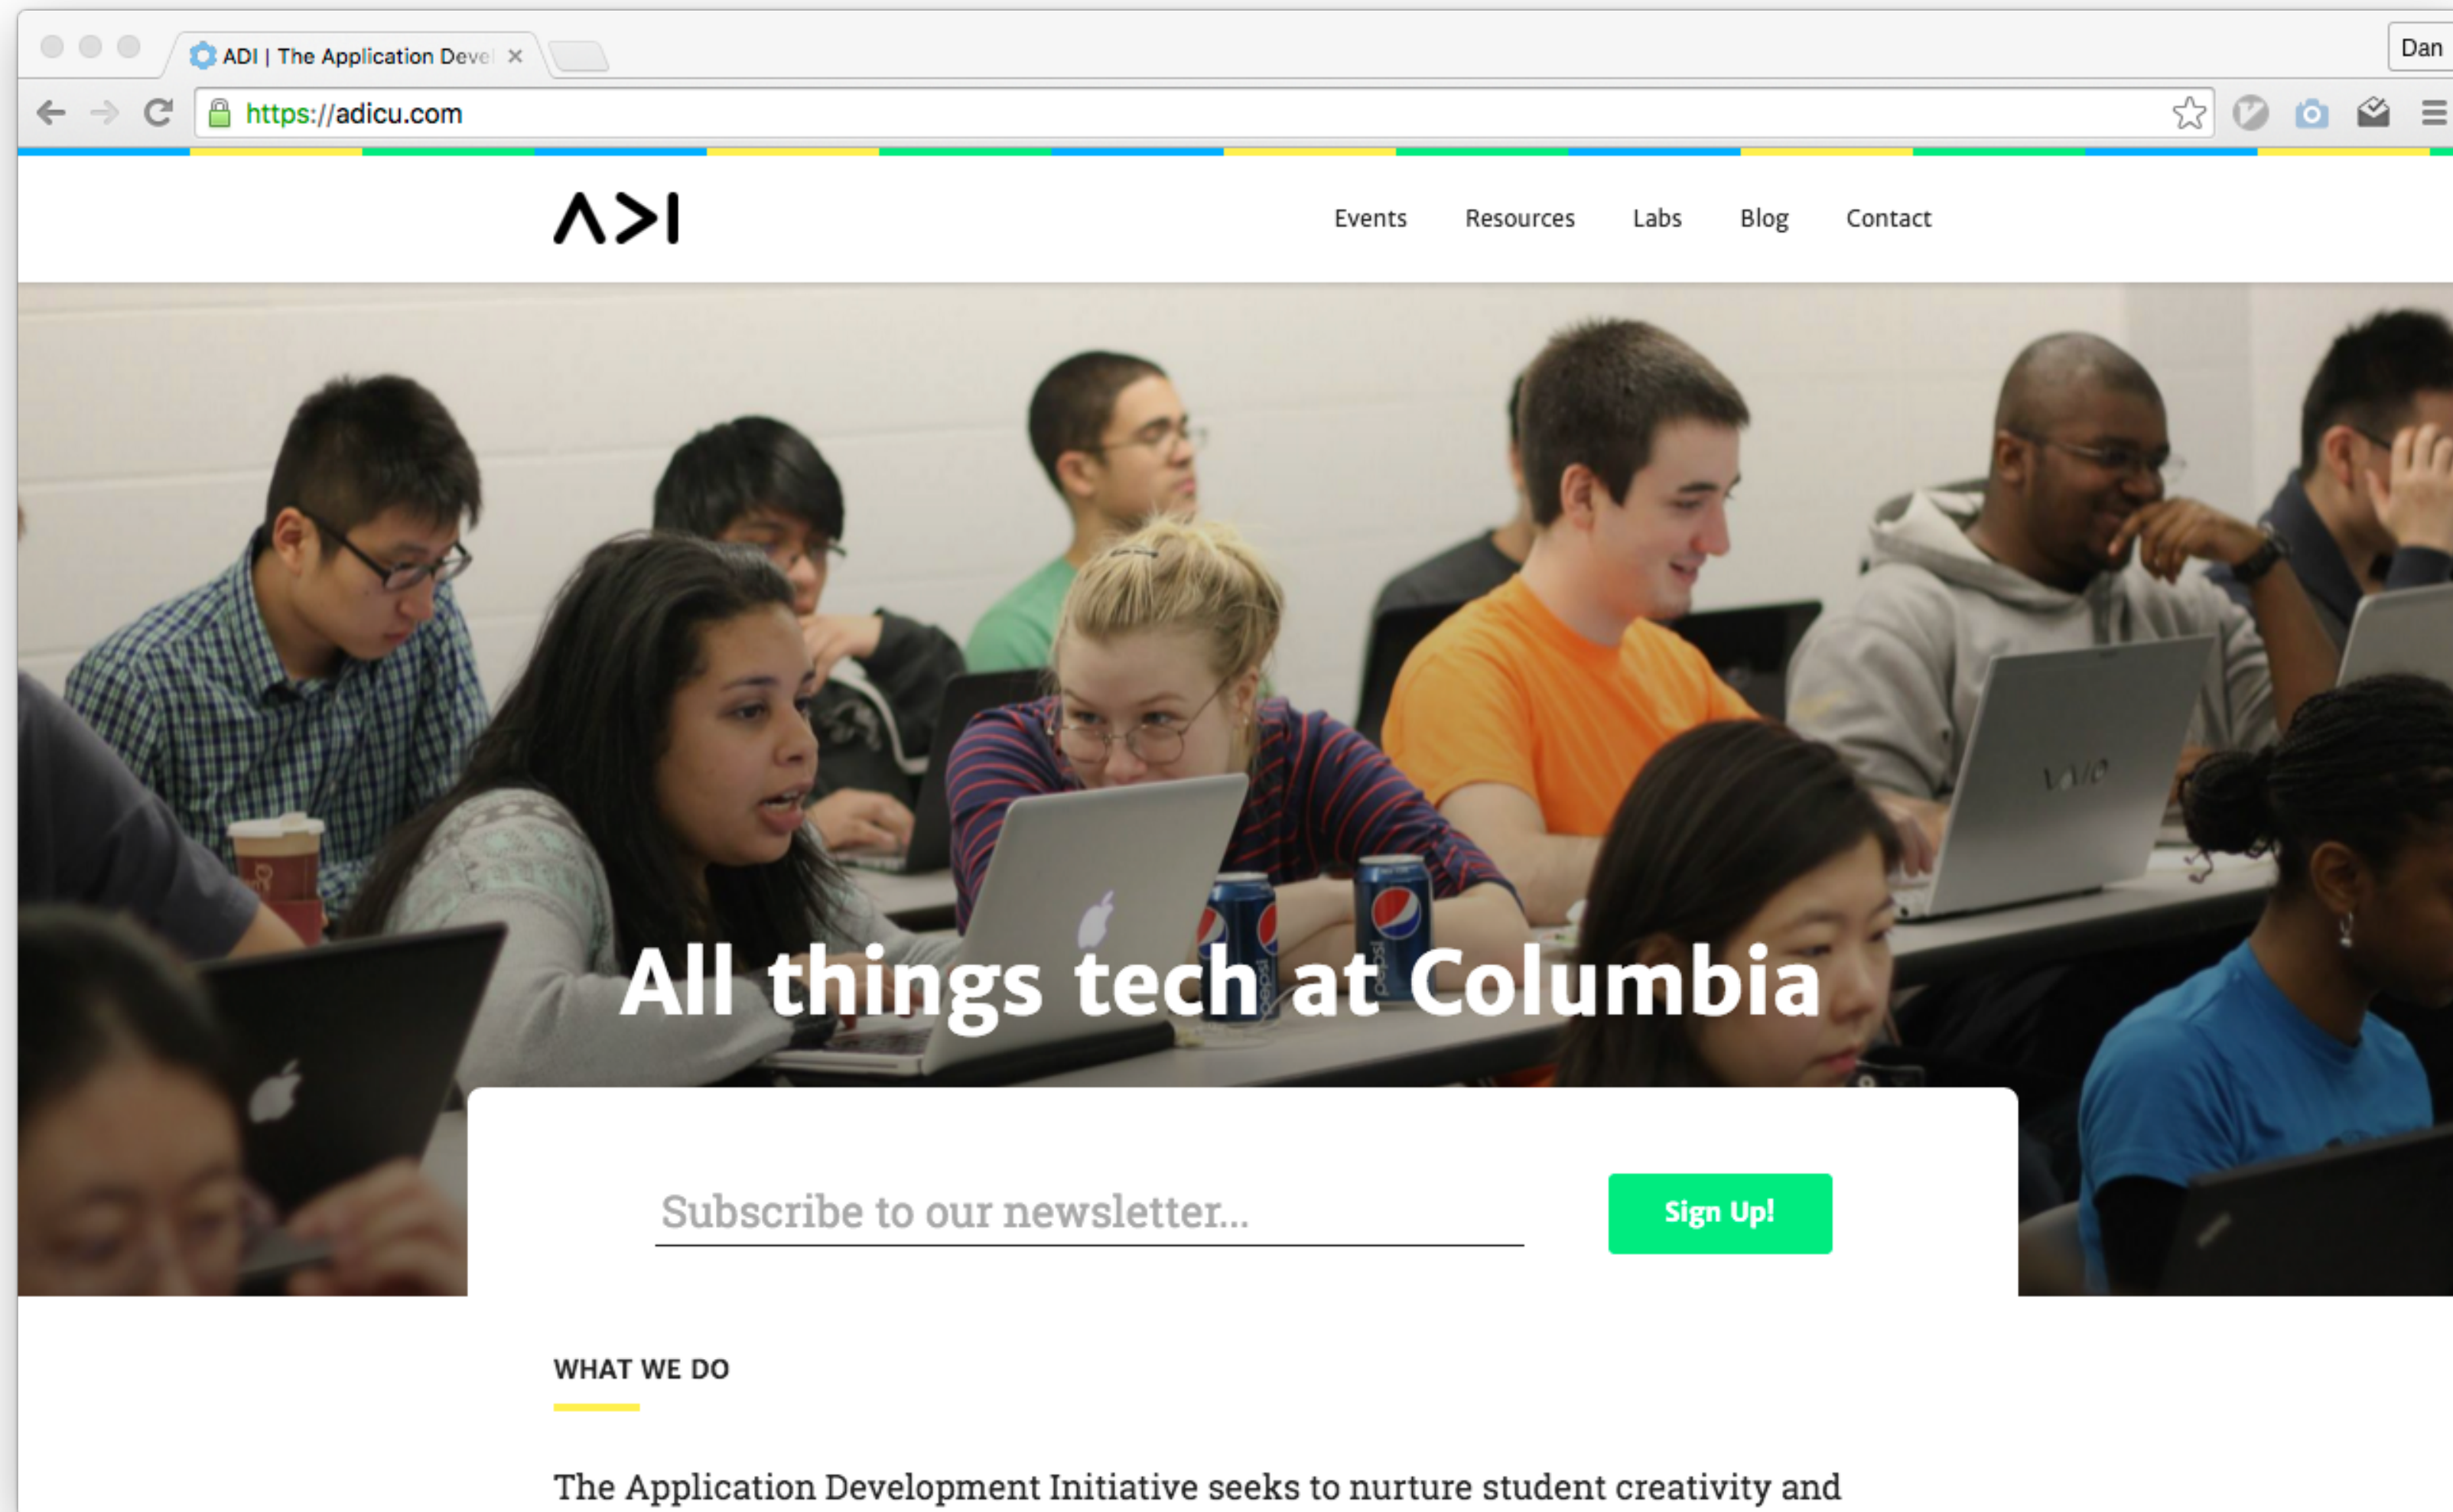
ADI | The Application Deve
Dan
https://adicu.com

Λ>I

Events Resources Labs Blog Contact

All things tech at Columbia

Subscribe to our newsletter...

Sign Up!

WHAT WE DO

The Application Development Initiative seeks to nurture student creativity and